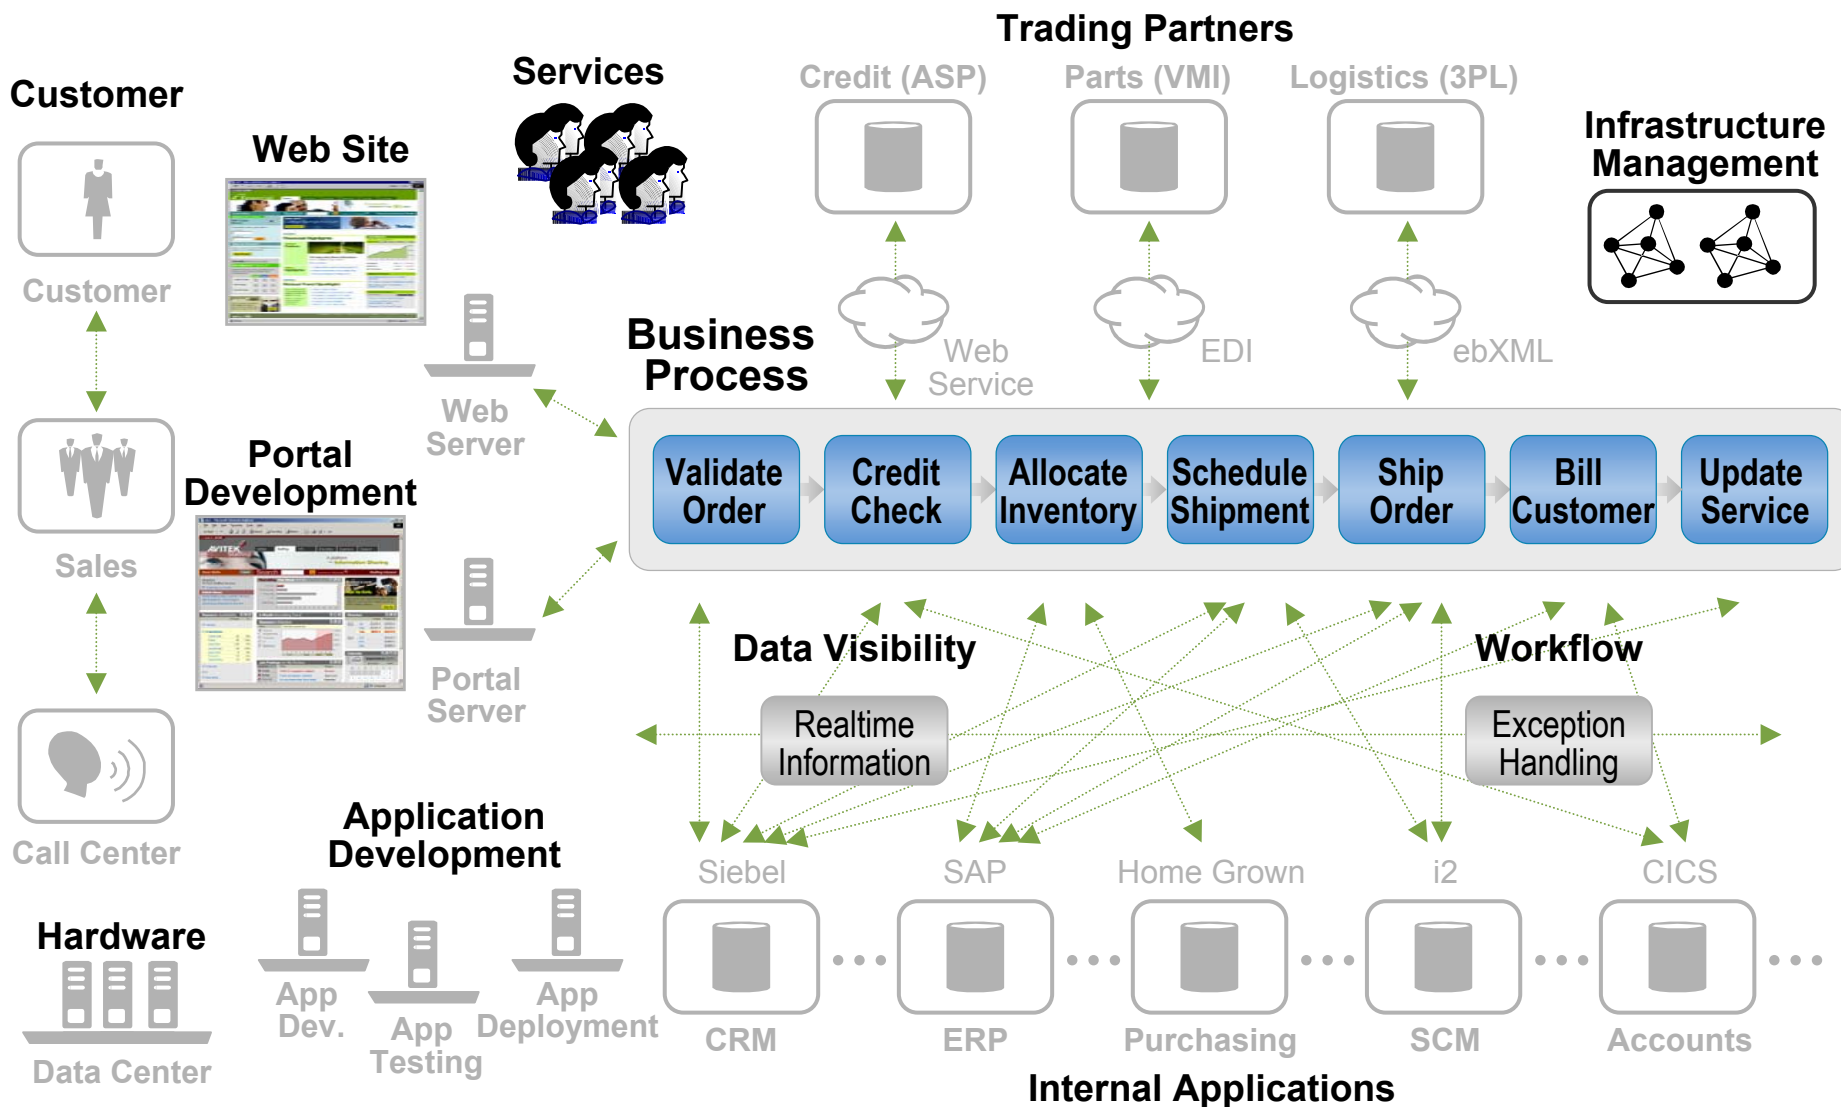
Trading Partners

Credit (ASP)

Parts (VMI)

Logistics (3PL)

Customer

Services

Web Site

Infrastructure Management

Customer

Web Service

EDI

ebXML

Business Process

Web Server

Portal Development

Validate Order

Credit Check

Allocate Inventory

Schedule Shipment

Ship Order

Bill Customer

Update Service

Sales

Portal Server

Data Visibility

Workflow

Realtime Information

Exception Handling

Call Center

Application Development

Siebel

SAP

Home Grown

i2

CICS

Hardware

App Dev.

App Testing

App Deployment

CRM

ERP

Purchasing

SCM

Accounts

Data Center

Internal Applications